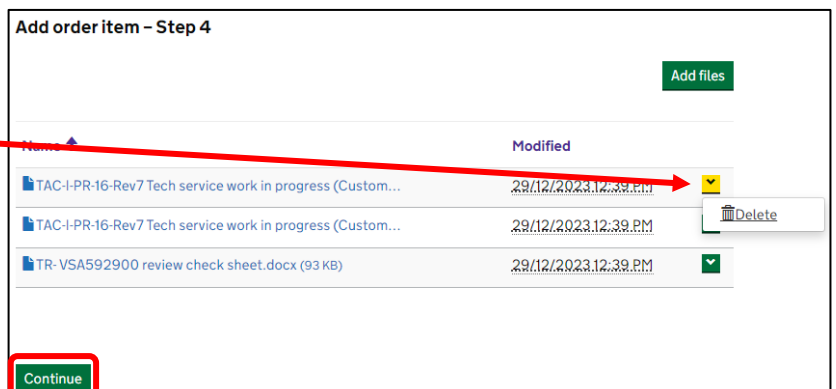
Add order item – Step 4

Add files

| Name | Modified |
|---|---|
| TAC-I-PR-16-Rev7 Tech service work in progress (Custom... | 29/12/2023 12:39 PM |
| TAC-I-PR-16-Rev7 Tech service work in progress (Custom... | 29/12/2023 12:39 PM |
| TR- VSA592900 review check sheet.docx (93 KB) | 29/12/2023 12:39 PM |

Delete

Continue